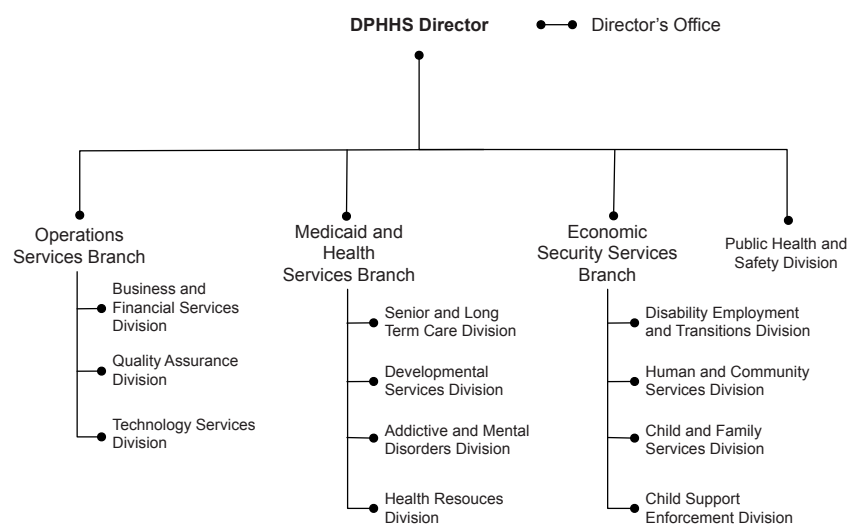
DPHHS Director

Director's Office

Operations Services Branch

Business and Financial Services Division

Quality Assurance Division

Technology Services Division

Medicaid and Health Services Branch

Senior and Long Term Care Division

Developmental Services Division

Addictive and Mental Disorders Division

Health Resouces Division

Economic Security Services Branch

Disability Employment and Transitions Division

Human and Community Services Division

Child and Family Services Division

Child Support Enforcement Division

Public Health and Safety Division